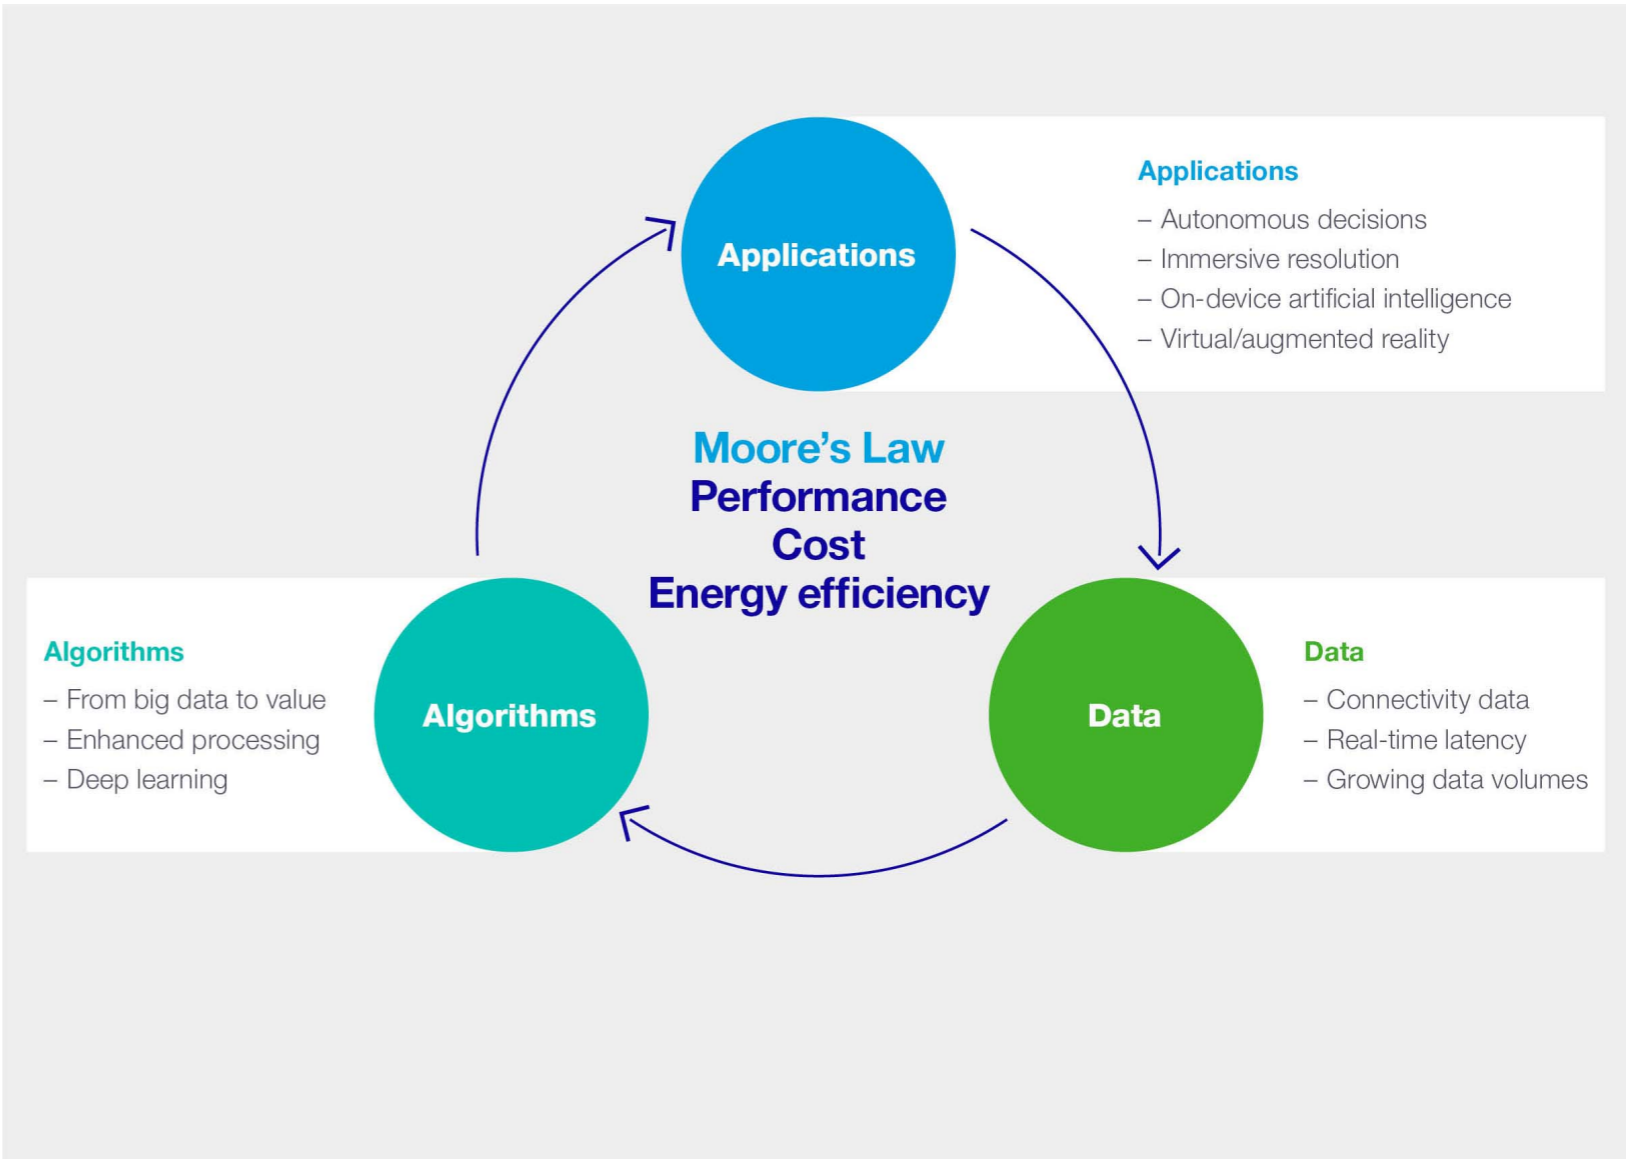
Applications

Applications
– Autonomous decisions
– Immersive resolution
– On-device artificial intelligence
– Virtual/augmented reality

Moore’s Law
Performance
Cost
Energy efficiency

Algorithms
– From big data to value
– Enhanced processing
– Deep learning

Algorithms

Data

Data
– Connectivity data
– Real-time latency
– Growing data volumes